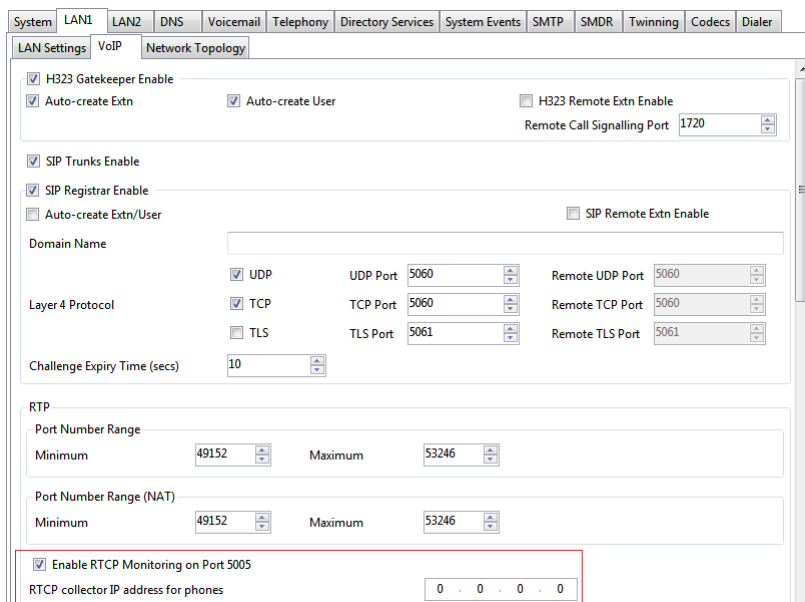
System | LAN1 | LAN2 | DNS | Voicemail | Telephony | Directory Services | System Events | SMTP | SMDR | Twinning | Codecs | Dialer

LAN Settings | VoIP | Network Topology

H323 Gatekeeper Enable

Auto-create Extn
Auto-create User
H323 Remote Extn Enable
Remote Call Signalling Port 1720

SIP Trunks Enable

SIP Registrar Enable

Auto-create Extn/User
SIP Remote Extn Enable

Domain Name

Layer 4 Protocol
UDP
UDP Port 5060
Remote UDP Port 5060
TCP
TCP Port 5060
Remote TCP Port 5060
TLS
TLS Port 5061
Remote TLS Port 5061

Challenge Expiry Time (secs) 10

RTP

Port Number Range
Minimum 49152
Maximum 53246

Port Number Range (NAT)
Minimum 49152
Maximum 53246

Enable RTCP Monitoring on Port 5005
RTCP collector IP address for phones 0 . 0 . 0 . 0